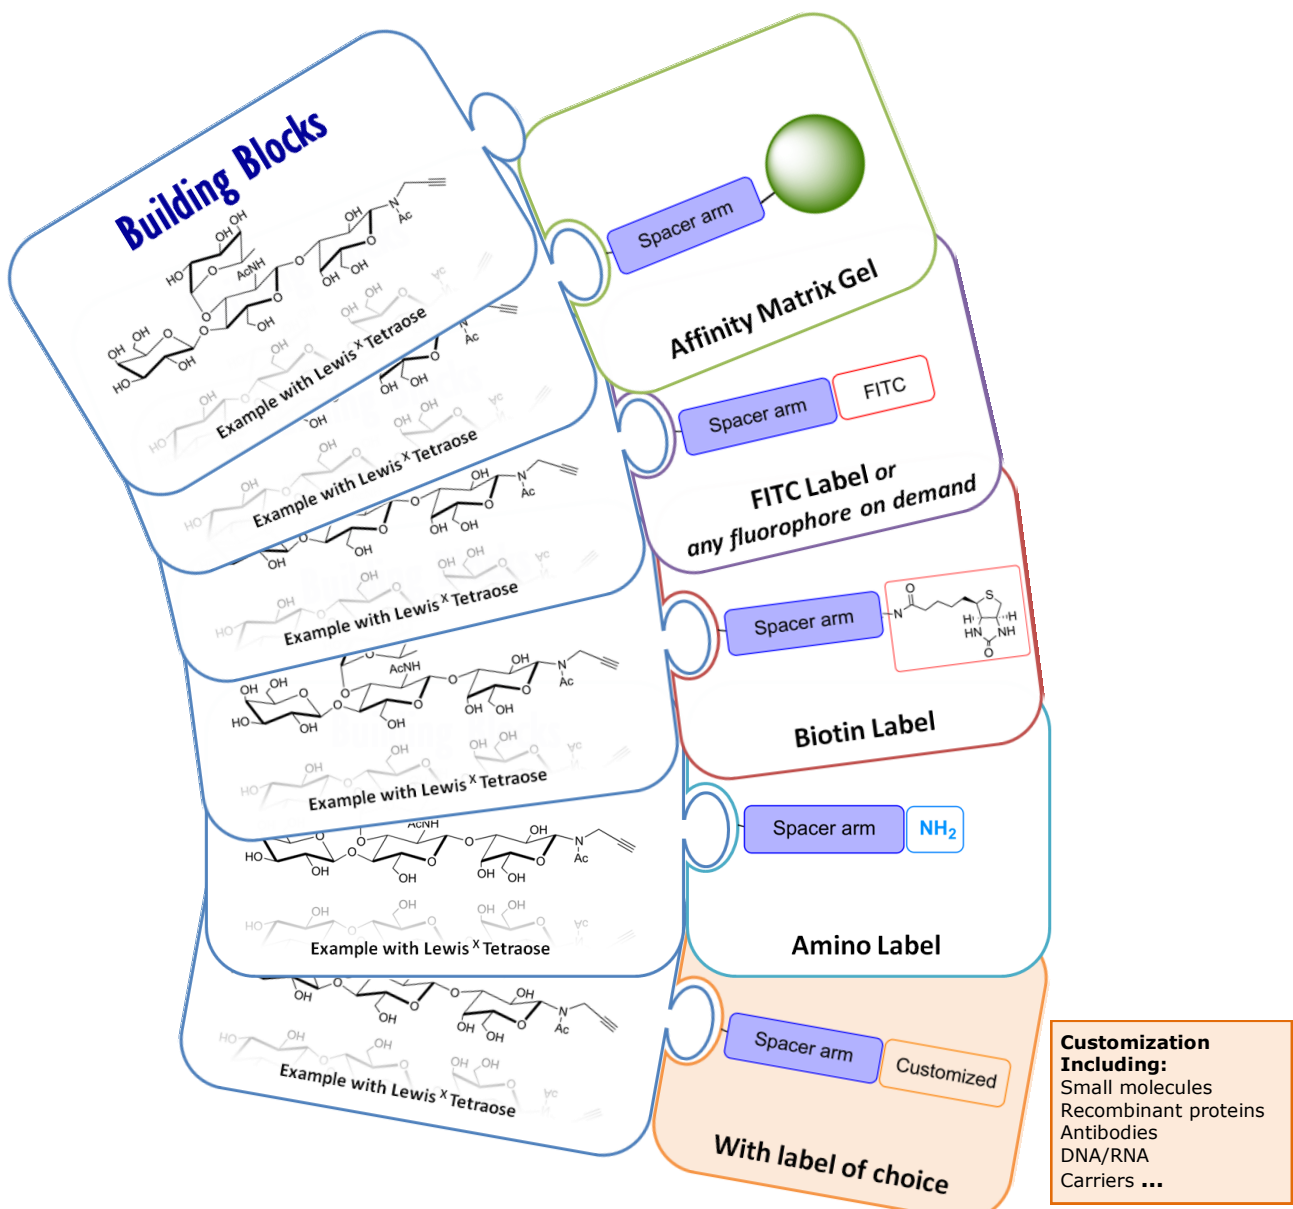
Building Blocks

Example with Lewis $^{x}$ Tetraose

Example with Lewis $^{x}$ Tetraose

Example with Lewis $^{x}$ Tetraose

Example with Lewis $^{x}$ Tetraose

Example with Lewis $^{x}$ Tetraose

Example with Lewis $^{x}$ Tetraose

Spacer arm

Affinity Matrix Gel

Spacer arm

FITC

FITC Label or any fluorophore on demand

Spacer arm

Biotin Label

Spacer arm

$NH_2$

Amino Label

Spacer arm

Customized

With label of choice

Customization Including:
Small molecules
Recombinant proteins
Antibodies
DNA/RNA
Carriers ...